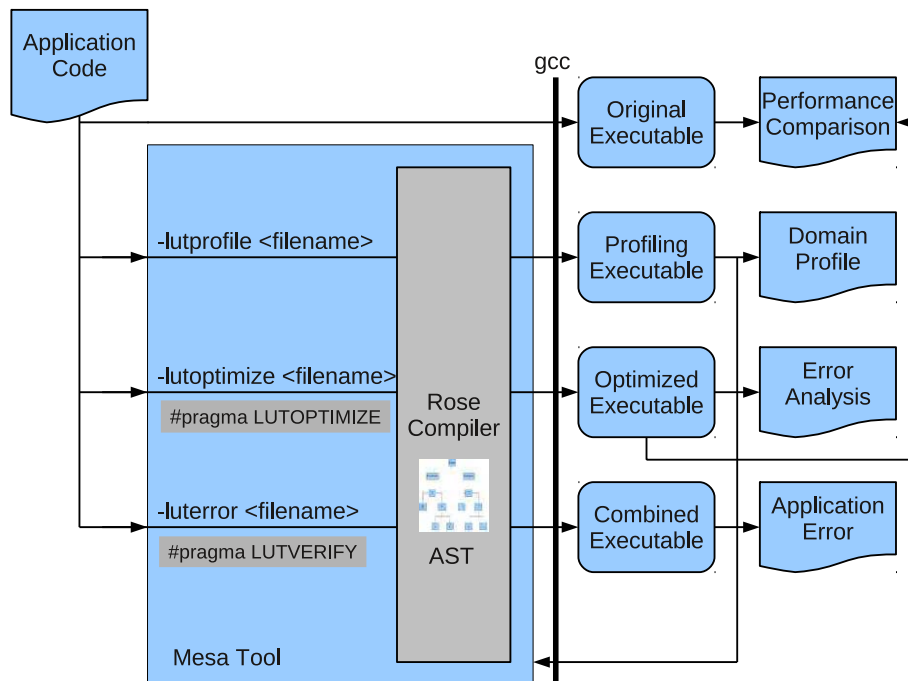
Application Code

gcc

Original Executable

Performance Comparison

-lutprofile <filename>

Profiling Executable

Domain Profile

-lutoptimize <filename>

#pragma LUTOPTIMIZE

Rose Compiler

Optimized Executable

Error Analysis

-luterror <filename>

#pragma LUTVERIFY

AST

Combined Executable

Application Error

Mesa Tool